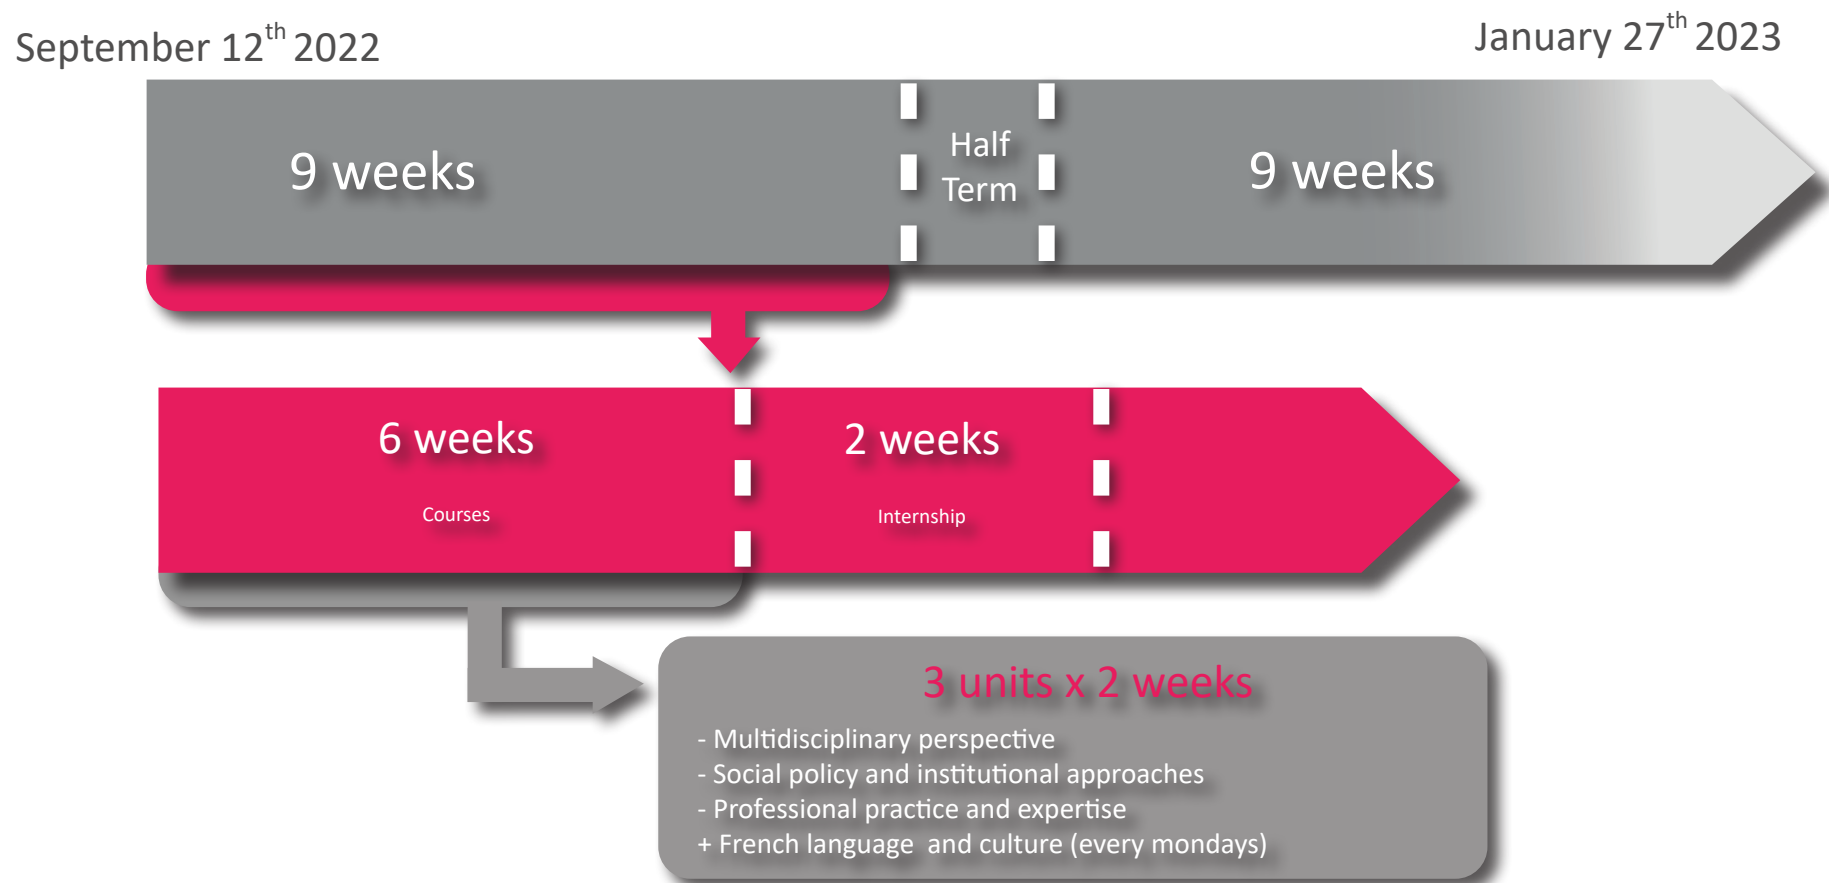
September 12$^{th}$ 2022

January 27$^{th}$ 2023

9 weeks

Half Term

9 weeks

6 weeks

Courses

2 weeks

Internship

3 units x 2 weeks

- Multidisciplinary perspective
- Social policy and institutional approaches
- Professional practice and expertise
+ French language  and culture (every mondays)